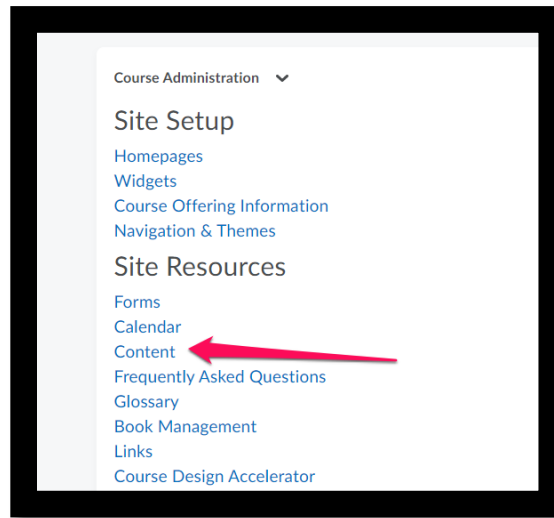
Course Administration

Site Setup

Homepages
Widgets
Course Offering Information
Navigation & Themes

Site Resources

Forms
Calendar
Content
Frequently Asked Questions
Glossary
Book Management
Links
Course Design Accelerator